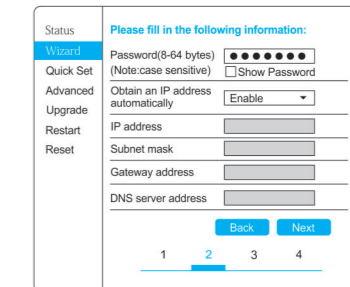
Status
Wizard
Quick Set
Advanced
Upgrade
Restart
Reset

Please fill in the following information:

Password(8-64 bytes) ●●●●●●●
(Note:case sensitive) Show Password

Obtain an IP address automatically Enable

IP address

Subnet mask

Gateway address

DNS server address

Back Next

1 2 3 4